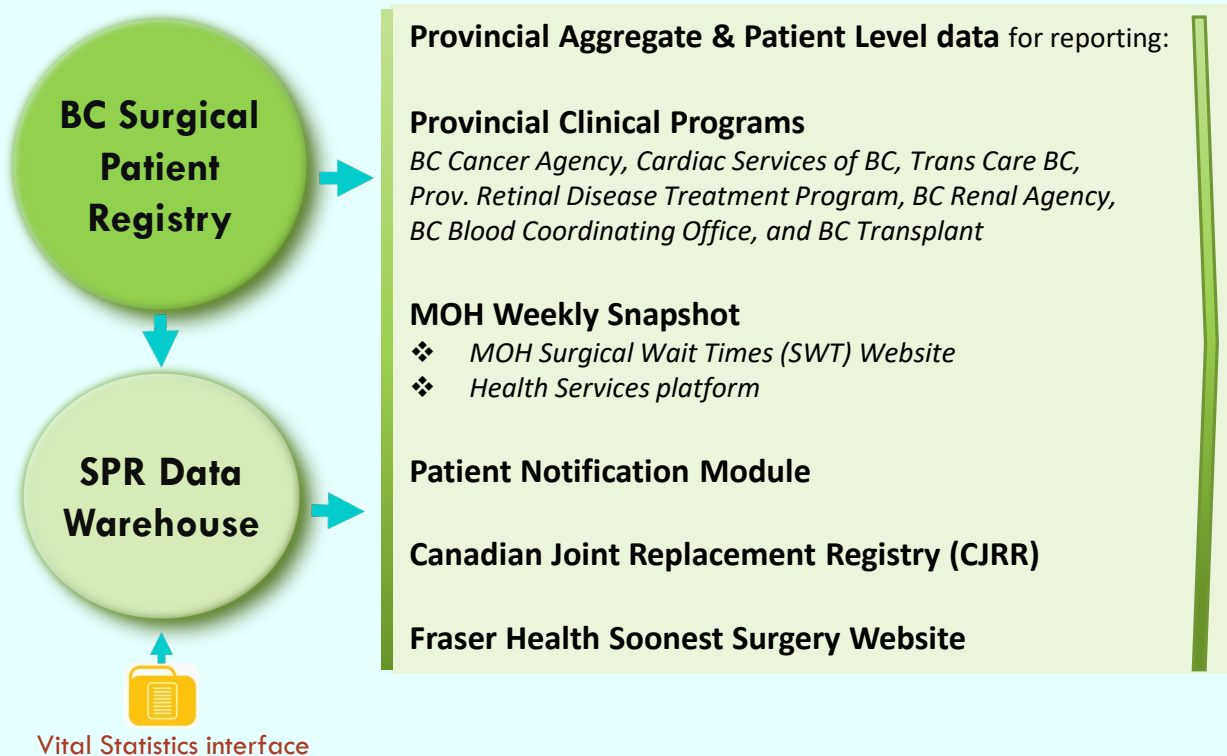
BC Surgical Patient Registry

SPR Data Warehouse

Vital Statistics interface

**Provincial Aggregate & Patient Level data** for reporting:

**Provincial Clinical Programs**
*BC Cancer Agency, Cardiac Services of BC, Trans Care BC, Prov. Retinal Disease Treatment Program, BC Renal Agency, BC Blood Coordinating Office, and BC Transplant*

**MOH Weekly Snapshot**
❖ *MOH Surgical Wait Times (SWT) Website*
❖ *Health Services platform*

**Patient Notification Module**

**Canadian Joint Replacement Registry (CJRR)**

**Fraser Health Soonest Surgery Website**